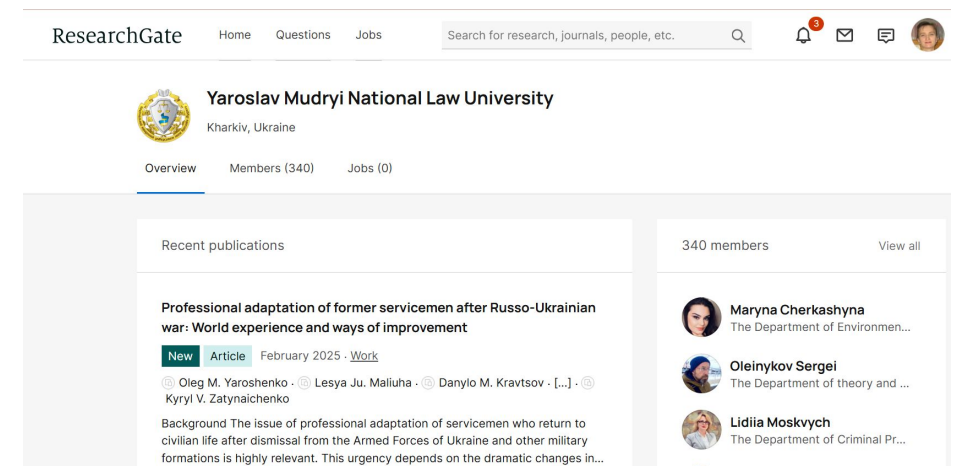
ResearchGate Home Questions Jobs Search for research, journals, people, etc.

3

Yaroslav Mudryi National Law University

Kharkiv, Ukraine

Overview Members (340) Jobs (0)

Recent publications

Professional adaptation of former servicemen after Russo-Ukrainian war: World experience and ways of improvement

New Article February 2025 · Work

Oleg M. Yaroshenko · Lesya Ju. Maliuha · Danylo M. Kravtsov · [...] · Kyryl V. Zatynaichenko

Background The issue of professional adaptation of servicemen who return to civilian life after dismissal from the Armed Forces of Ukraine and other military formations is highly relevant. This urgency depends on the dramatic changes in...

340 members View all

Maryna Cherkashyna
The Department of Environmen...

Oleinykov Sergei
The Department of theory and ...

Lidiia Moskvych
The Department of Criminal Pr...